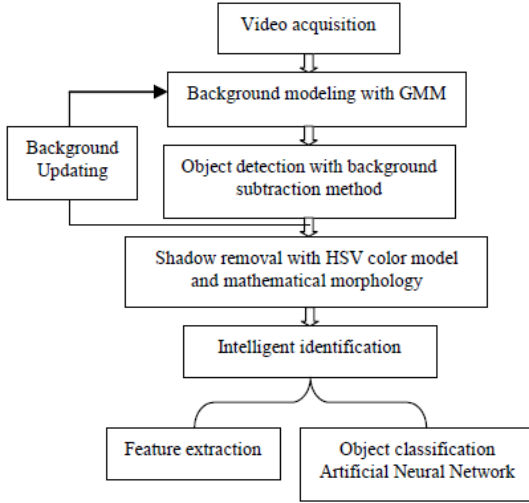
Video acquisition

Background modeling with GMM

Background Updating

Object detection with background subtraction method

Shadow removal with HSV color model and mathematical morphology

Intelligent identification

Feature extraction

Object classification Artificial Neural Network